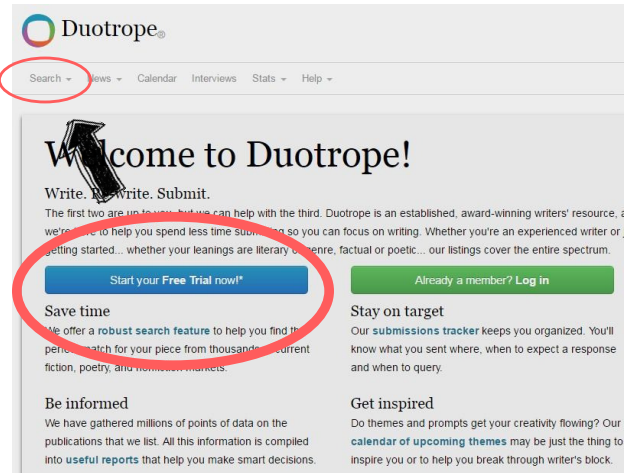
Duotrope®

Search ▾ News ▾ Calendar Interviews Stats ▾ Help ▾

W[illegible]lcome to Duotrope!

Write. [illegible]write. Submit.

The first two are up to you, but we can help with the third. Duotrope is an established, award-winning writers' resource, a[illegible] we're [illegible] to help you spend less time sub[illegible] so you can focus on writing. Whether you're an experienced writer or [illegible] getting started... whether your leanings are literary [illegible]enre, factual or poetic... our listings cover the entire spectrum.

Start your Free Trial now!*

Already a member? Log in

Save time

We offer a robust search feature to help you find th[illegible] perfe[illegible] match for your piece from thousands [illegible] current fiction, poetry, and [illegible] markets.

Stay on target

Our submissions tracker keeps you organized. You'll know what you sent where, when to expect a response and when to query.

Be informed

We have gathered millions of points of data on the publications that we list. All this information is compiled into useful reports that help you make smart decisions.

Get inspired

Do themes and prompts get your creativity flowing? Our calendar of upcoming themes may be just the thing to inspire you or to help you break through writer's block.